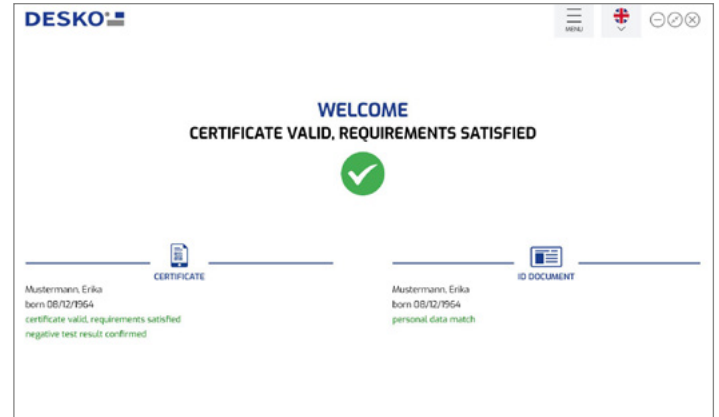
DESKO

MENU

WELCOME
CERTIFICATE VALID, REQUIREMENTS SATISFIED

CERTIFICATE
Mustermann, Erika
born 08/12/1964
certificate valid, requirements satisfied
negative test result confirmed

ID DOCUMENT
Mustermann, Erika
born 08/12/1964
personal data match